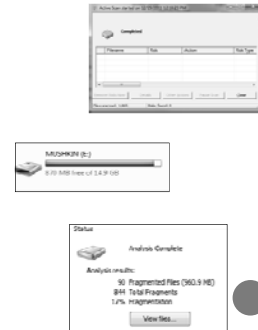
Completed

Filename
Path
Action
Risk Type

Clean

MUSHKIN (E:)

8.70 MB free of 14.9 GB

Status

Analysis Complete

Analysis results:

90 Fragmented Files (960.9 MB)

844 Total Fragments

12% Fragmentation

View files...